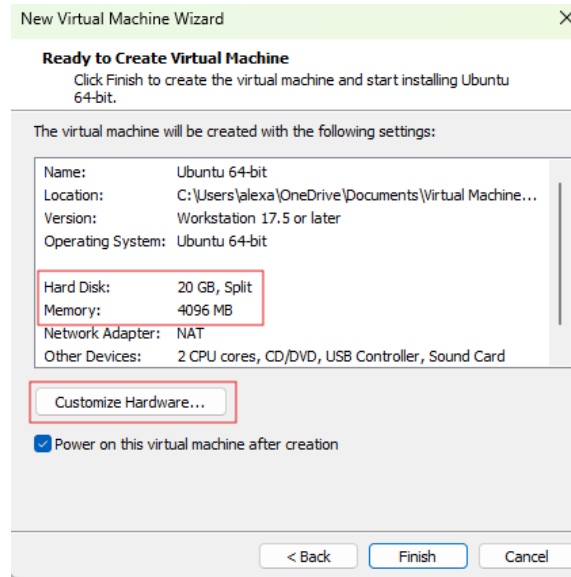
New Virtual Machine Wizard

Ready to Create Virtual Machine
Click Finish to create the virtual machine and start installing Ubuntu 64-bit.

The virtual machine will be created with the following settings:

| | |
|---|---|
| Name: | Ubuntu 64-bit |
| Location: | C:\Users\alexa\OneDrive\Documents\Virtual Machine... |
| Version: | Workstation 17.5 or later |
| Operating System: | Ubuntu 64-bit |
| Hard Disk: | 20 GB, Split |
| Memory: | 4096 MB |
| Network Adapter: | NAT |
| Other Devices: | 2 CPU cores, CD/DVD, USB Controller, Sound Card |

Customize Hardware...

Power on this virtual machine after creation

< Back
Finish
Cancel